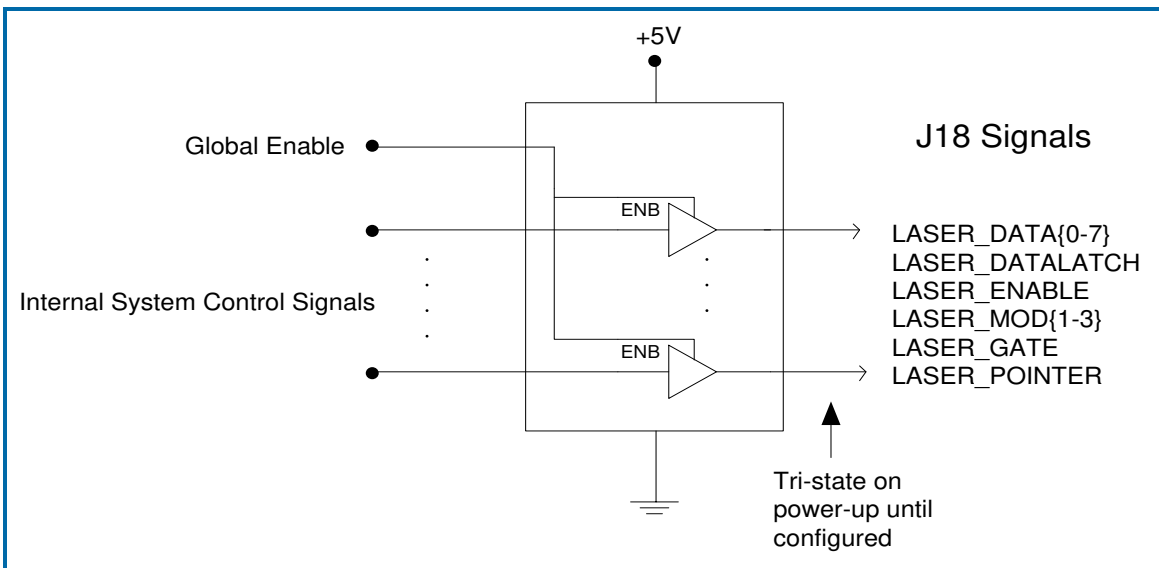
+5V

Global Enable

J18 Signals

ENB

LASER_DATA{0-7}
LASER_DATALATCH
LASER_ENABLE
LASER_MOD{1-3}
LASER_GATE
LASER_POINTER

Internal System Control Signals

ENB

Tri-state on power-up until configured